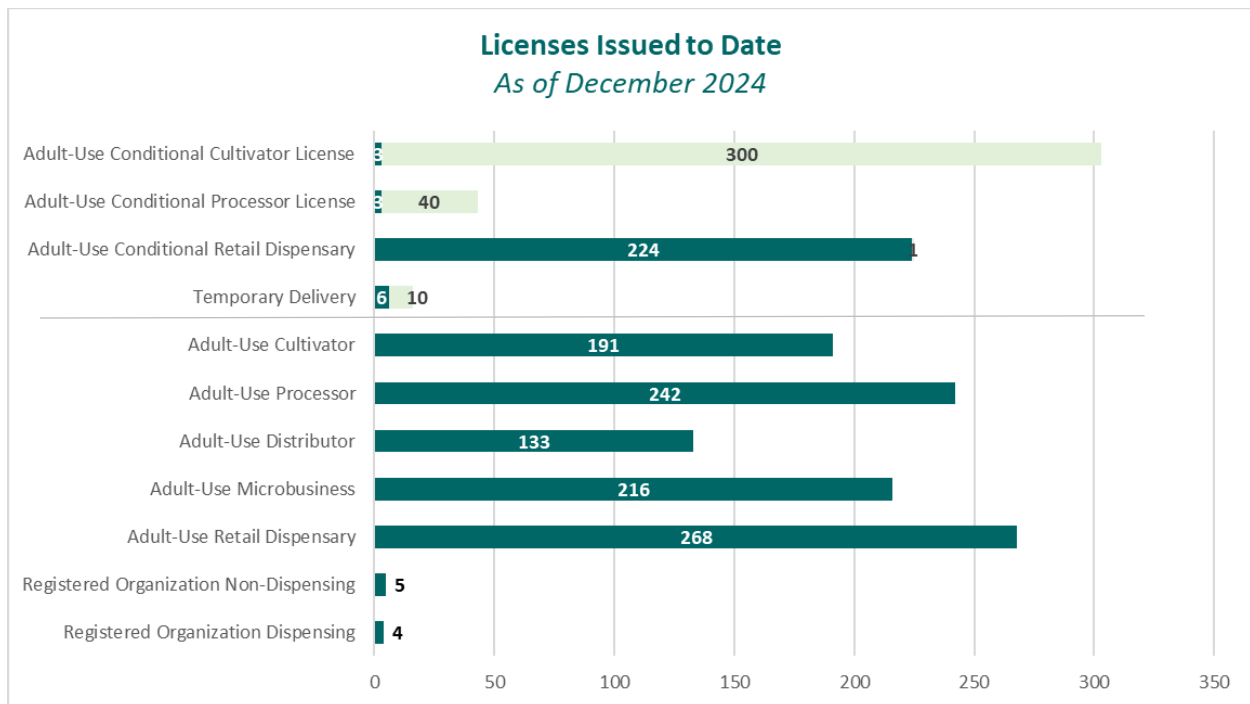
Licenses Issued to Date
As of December 2024

Adult-Use Conditional Cultivator License 3 300
Adult-Use Conditional Processor License 3 40
Adult-Use Conditional Retail Dispensary 224 1
Temporary Delivery 6 10
Adult-Use Cultivator 191
Adult-Use Processor 242
Adult-Use Distributor 133
Adult-Use Microbusiness 216
Adult-Use Retail Dispensary 268
Registered Organization Non-Dispensing 5
Registered Organization Dispensing 4

0 50 100 150 200 250 300 350